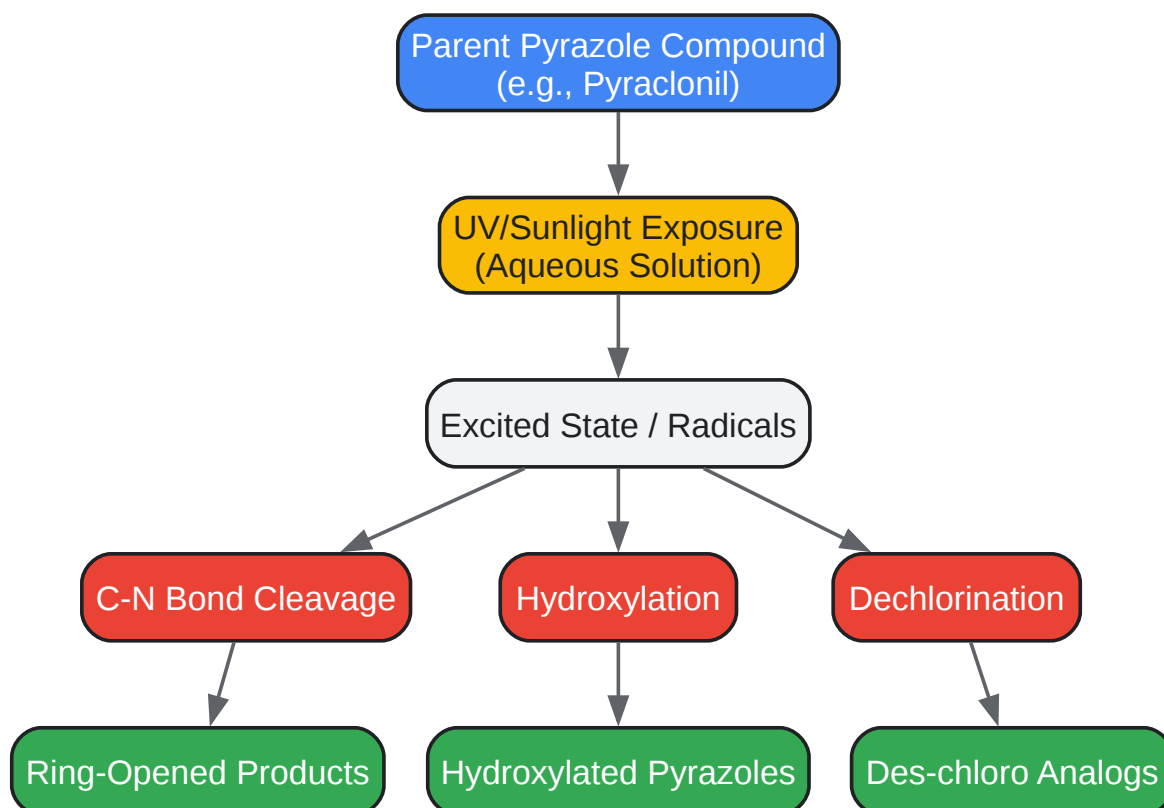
Parent Pyrazole Compound
(e.g., Pyraclonil)

UV/Sunlight Exposure
(Aqueous Solution)

Excited State / Radicals

C-N Bond Cleavage

Hydroxylation

Dechlorination

Ring-Opened Products

Hydroxylated Pyrazoles

Des-chloro Analogs